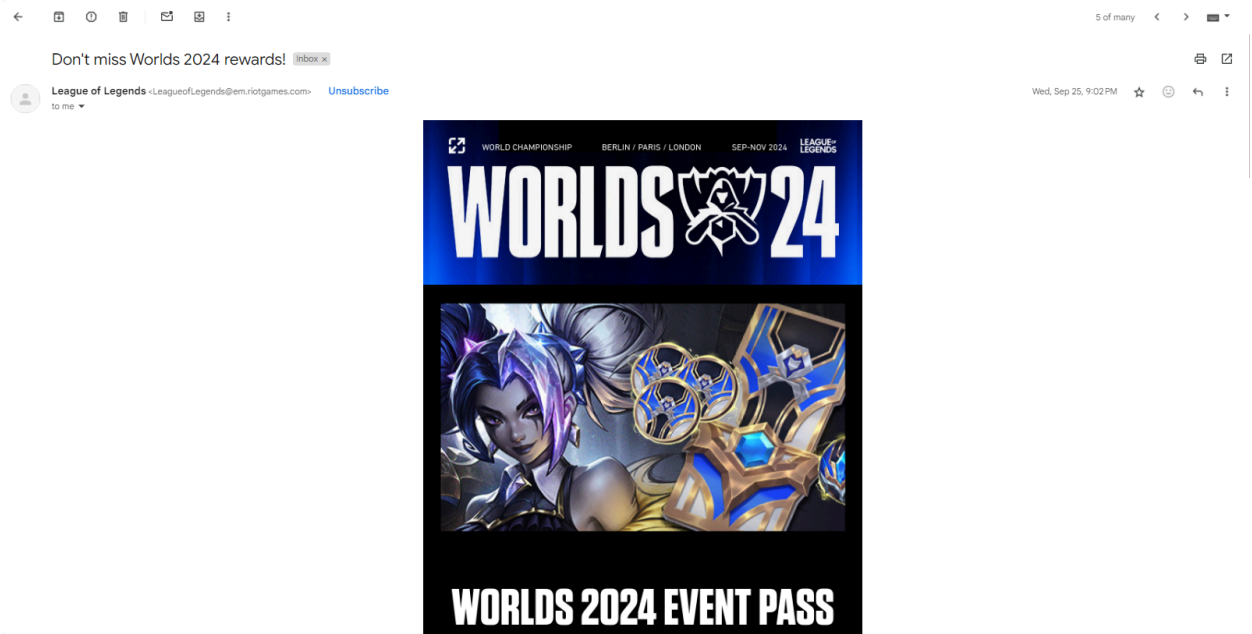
5 of many

Don't miss Worlds 2024 rewards! Inbox ×

League of Legends <LeagueofLegends@em.riotgames.com> Unsubscribe
to me

Wed, Sep 25, 9:02 PM

WORLD CHAMPIONSHIP BERLIN / PARIS / LONDON SEP-NOV 2024 LEAGUE OF LEGENDS

WORLDS 24

WORLDS 2024 EVENT PASS